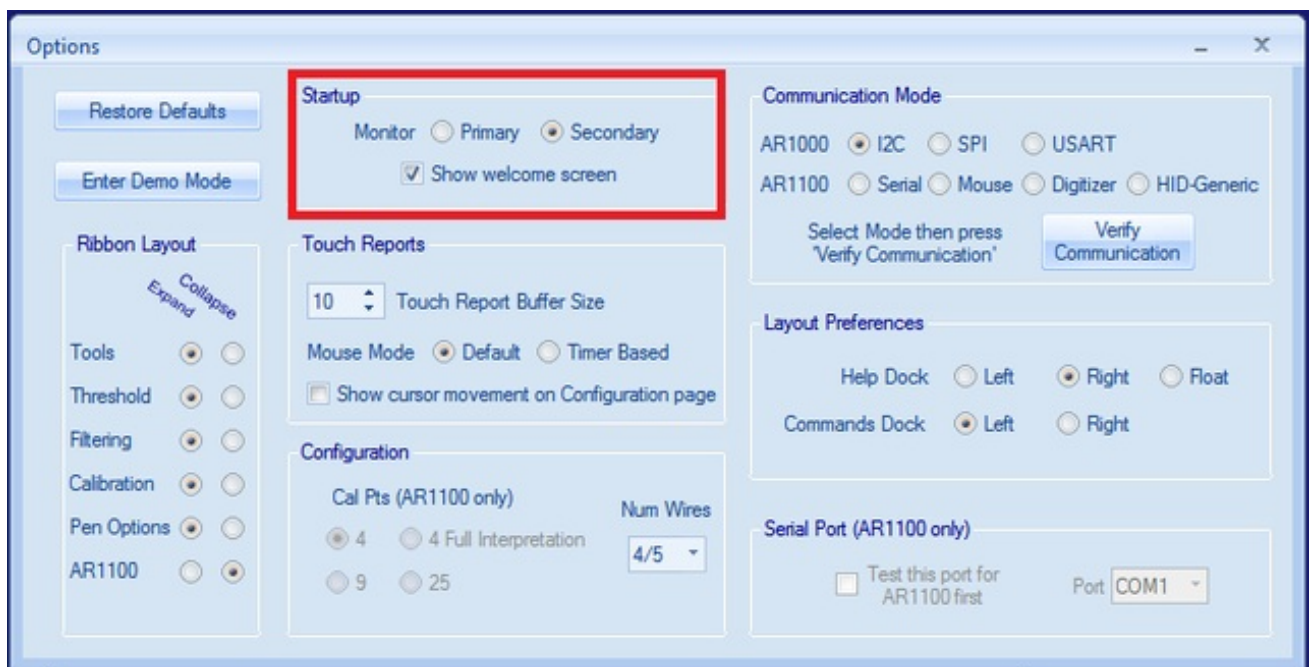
Options

Restore Defaults

Enter Demo Mode

Ribbon Layout
Expand Collapse
Tools
Threshold
Filtering
Calibration
Pen Options
AR1100

Startup
Monitor Primary Secondary
Show welcome screen

Touch Reports
10 Touch Report Buffer Size
Mouse Mode Default Timer Based
Show cursor movement on Configuration page

Configuration
Cal Pts (AR1100 only)
Num Wires
4 4 Full Interpretation
4/5
9 25

Communication Mode
AR1000 I2C SPI USART
AR1100 Serial Mouse Digitizer HID-Generic
Select Mode then press 'Verify Communication'
Verify Communication

Layout Preferences
Help Dock Left Right Float
Commands Dock Left Right

Serial Port (AR1100 only)
Test this port for AR1100 first
Port COM1